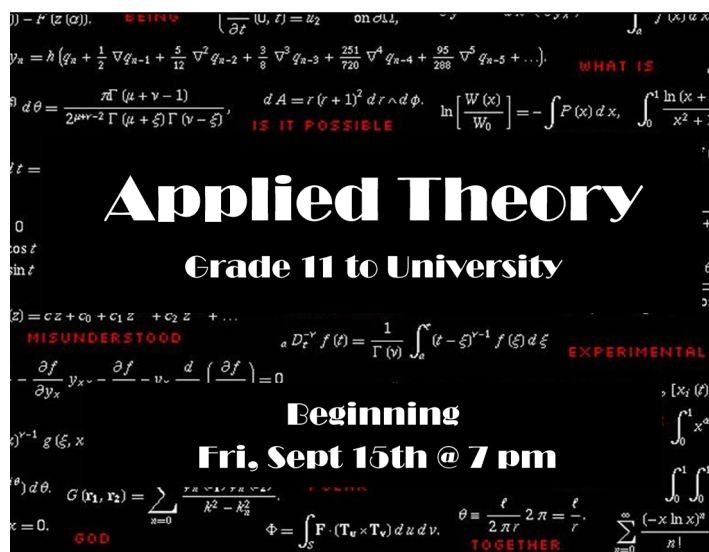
Applied Theory

Grade 11 to University

Beginning

Fri, Sept 15th @ 7 pm

BEING

WHAT IS

IS IT POSSIBLE

MISUNDERSTOOD

EXPERIMENTAL

GOD

TOGETHER

$y_n = h\left(q_n + \frac{1}{2}\nabla q_{n-1} + \frac{5}{12}\nabla^2 q_{n-2} + \frac{3}{8}\nabla^3 q_{n-3} + \frac{251}{720}\nabla^4 q_{n-4} + \frac{95}{288}\nabla^5 q_{n-5} + \ldots\right)$

$d\theta = \frac{\pi\Gamma(\mu+\nu-1)}{2^{\mu+\nu-2}\Gamma(\mu+\xi)\Gamma(\nu-\xi)}$, $dA = r(r+1)^2\,dr \wedge d\phi$. $\ln\left[\frac{W(x)}{W_0}\right] = -\int P(x)\,dx$, $\int_0^1 \frac{\ln(x+}{x^2+}$

$(z) = cz + c_0 + c_1 z + c_2 z + \ldots$

$_aD_t^{-\nu} f(t) = \frac{1}{\Gamma(\nu)}\int_a^t (t-\xi)^{\nu-1} f(\xi)\,d\xi$

$-\frac{\partial f}{\partial y_x} y_x - \frac{\partial f}{} - \nu \frac{d}{}\left(\frac{\partial f}{}\right) = 0$

$G(\mathbf{r}_1, \mathbf{r}_2) = \sum_{n=0}$ $\frac{}{k^2 - k_n^2}$

$\Phi = \int_S \mathbf{F}\cdot(\mathbf{T}_u \times \mathbf{T}_v)\,du\,dv$. $\theta \equiv \frac{\ell}{2\pi r}2\pi = \frac{\ell}{r}$. $\sum_{n=0}^{\infty}\frac{(-x\ln x)^n}{n!}$

$x = 0$.